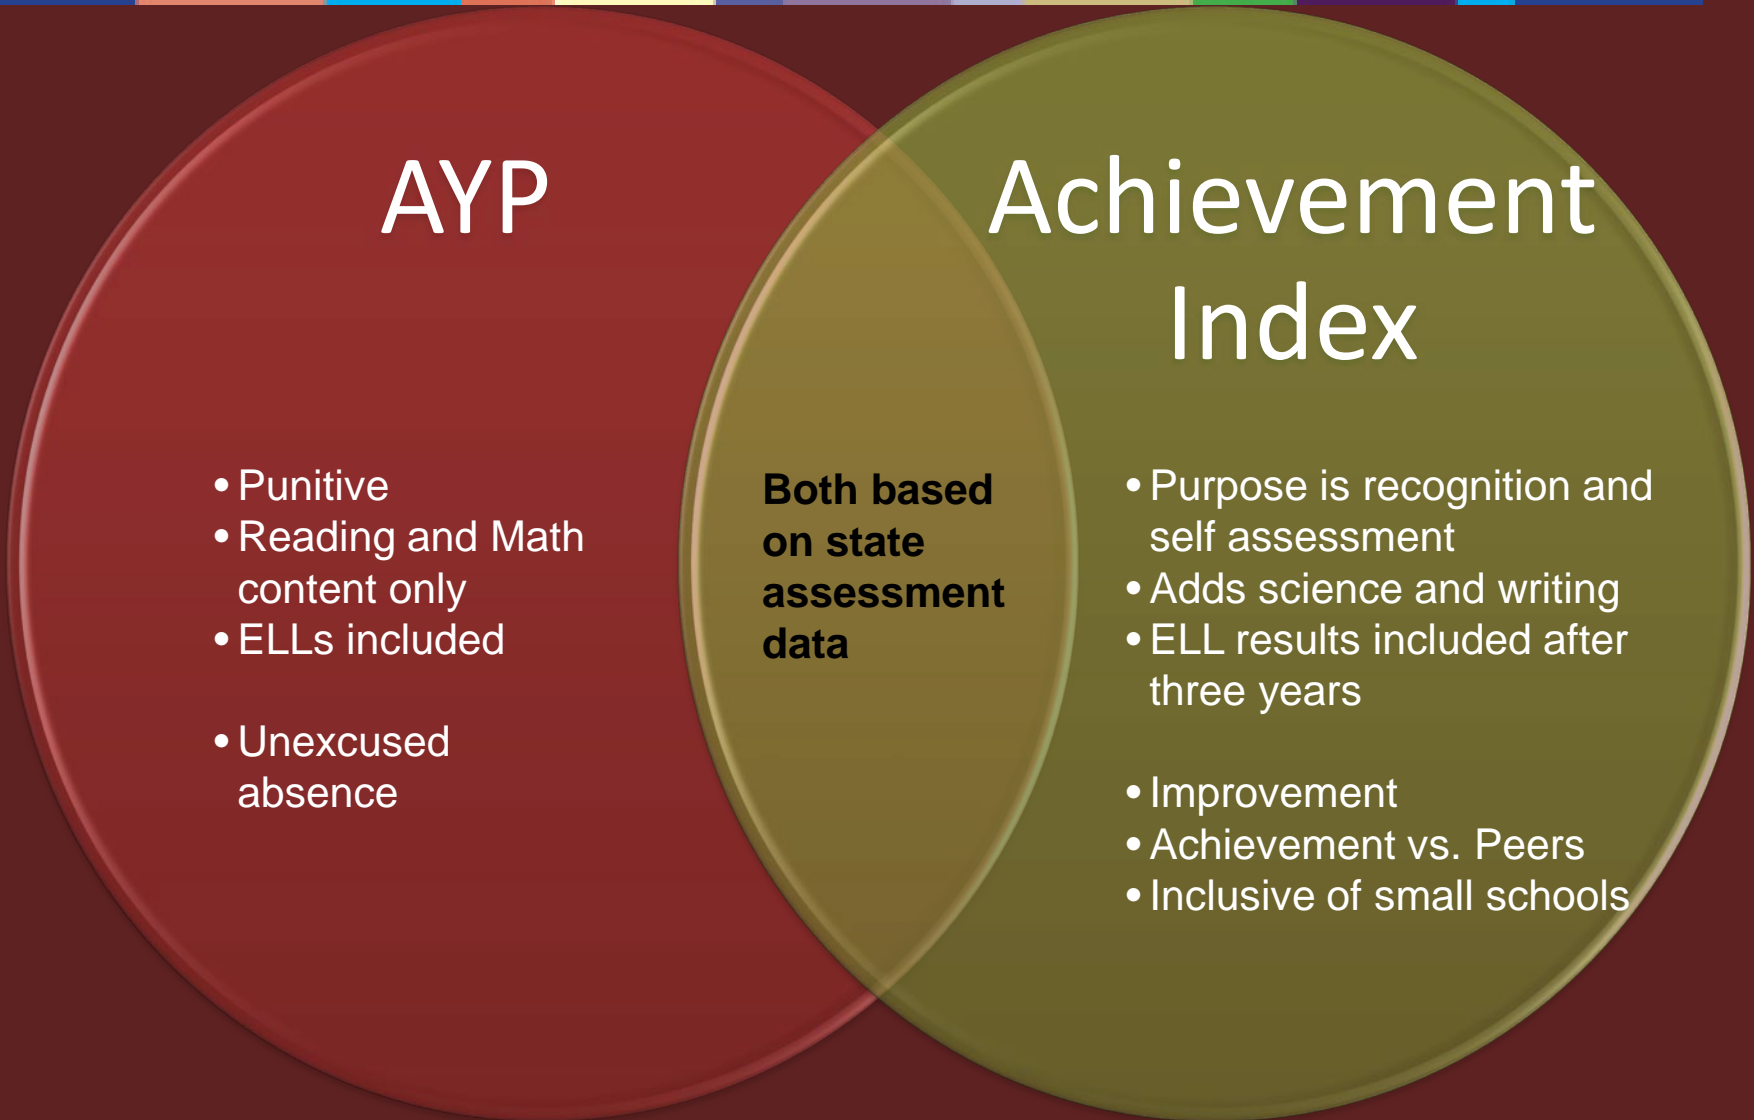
AYP

Achievement Index

- Punitive
- Reading and Math content only
- ELLs included

- Unexcused absence

Both based on state assessment data

- Purpose is recognition and self assessment
- Adds science and writing
- ELL results included after three years

- Improvement
- Achievement vs. Peers
- Inclusive of small schools